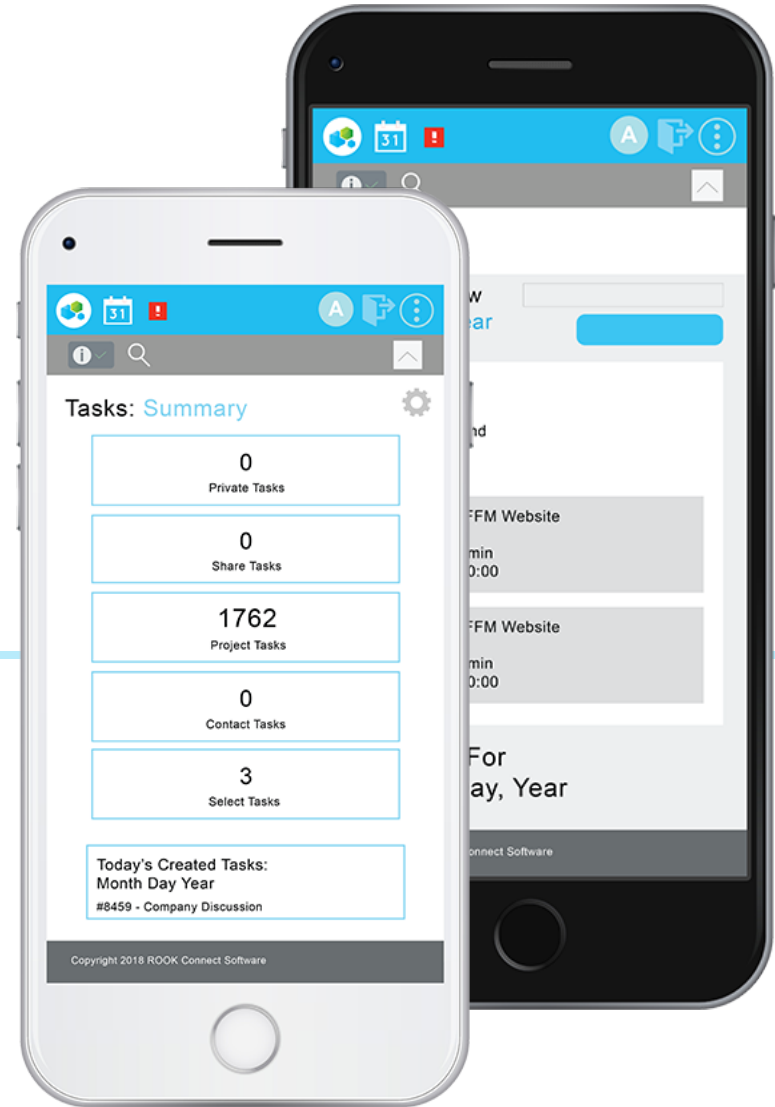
31 ! A

Tasks: Summary

0
Private Tasks

0
Share Tasks

1762
Project Tasks

0
Contact Tasks

3
Select Tasks

Today's Created Tasks:
Month Day Year
#8459 - Company Discussion

Copyright 2018 ROOK Connect Software

31 ! A

w
ear

nd

FFM Website
min
0:00

FFM Website
min
0:00

For
ay, Year

onnect Software